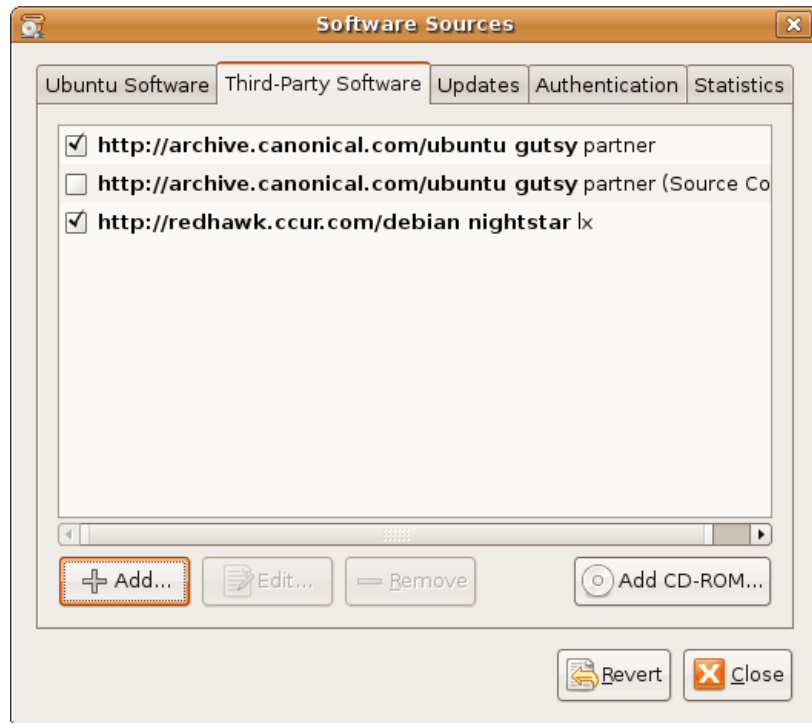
Software Sources

Ubuntu Software | Third-Party Software | Updates | Authentication | Statistics

http://archive.canonical.com/ubuntu gutsy partner
http://archive.canonical.com/ubuntu gutsy partner (Source Co
http://redhawk.ccur.com/debian nightstar lx

Add... | Edit... | Remove | Add CD-ROM...

Revert | Close